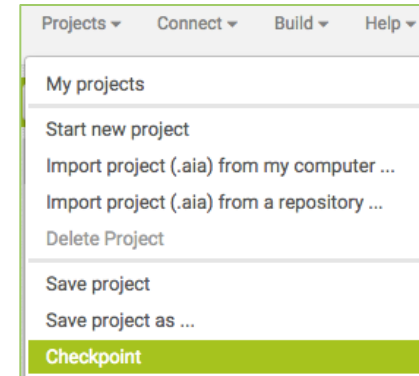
Projects ▾ Connect ▾ Build ▾ Help ▾

My projects

Start new project

Import project (.aia) from my computer ...

Import project (.aia) from a repository ...

Delete Project

Save project

Save project as ...

Checkpoint